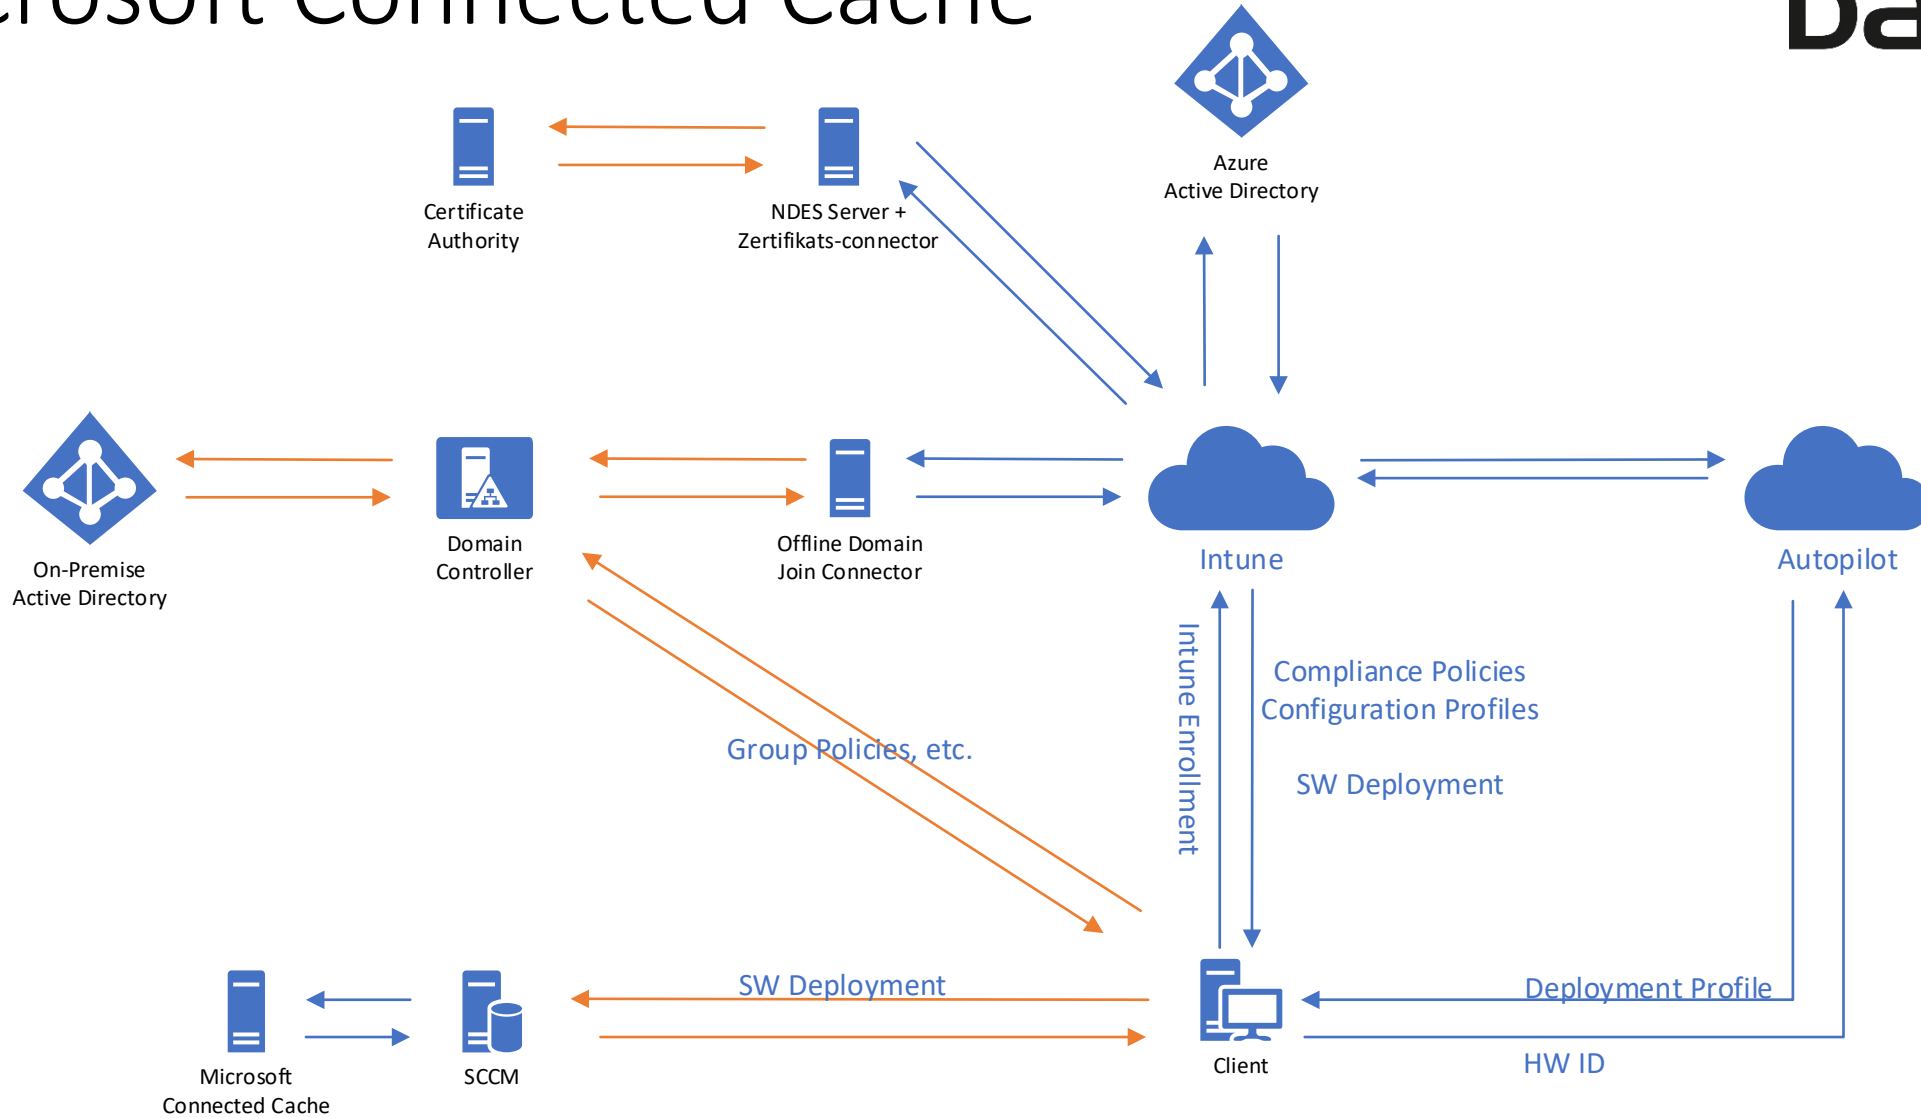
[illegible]rosoft Connected Cache

Ba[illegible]

Certificate Authority

NDES Server + Zertifikats-connector

Azure Active Directory

On-Premise Active Directory

Domain Controller

Offline Domain Join Connector

Intune

Autopilot

Intune Enrollment

Compliance Policies
Configuration Profiles

SW Deployment

Group Policies, etc.

SW Deployment

Deployment Profile

HW ID

Microsoft Connected Cache

SCCM

Client